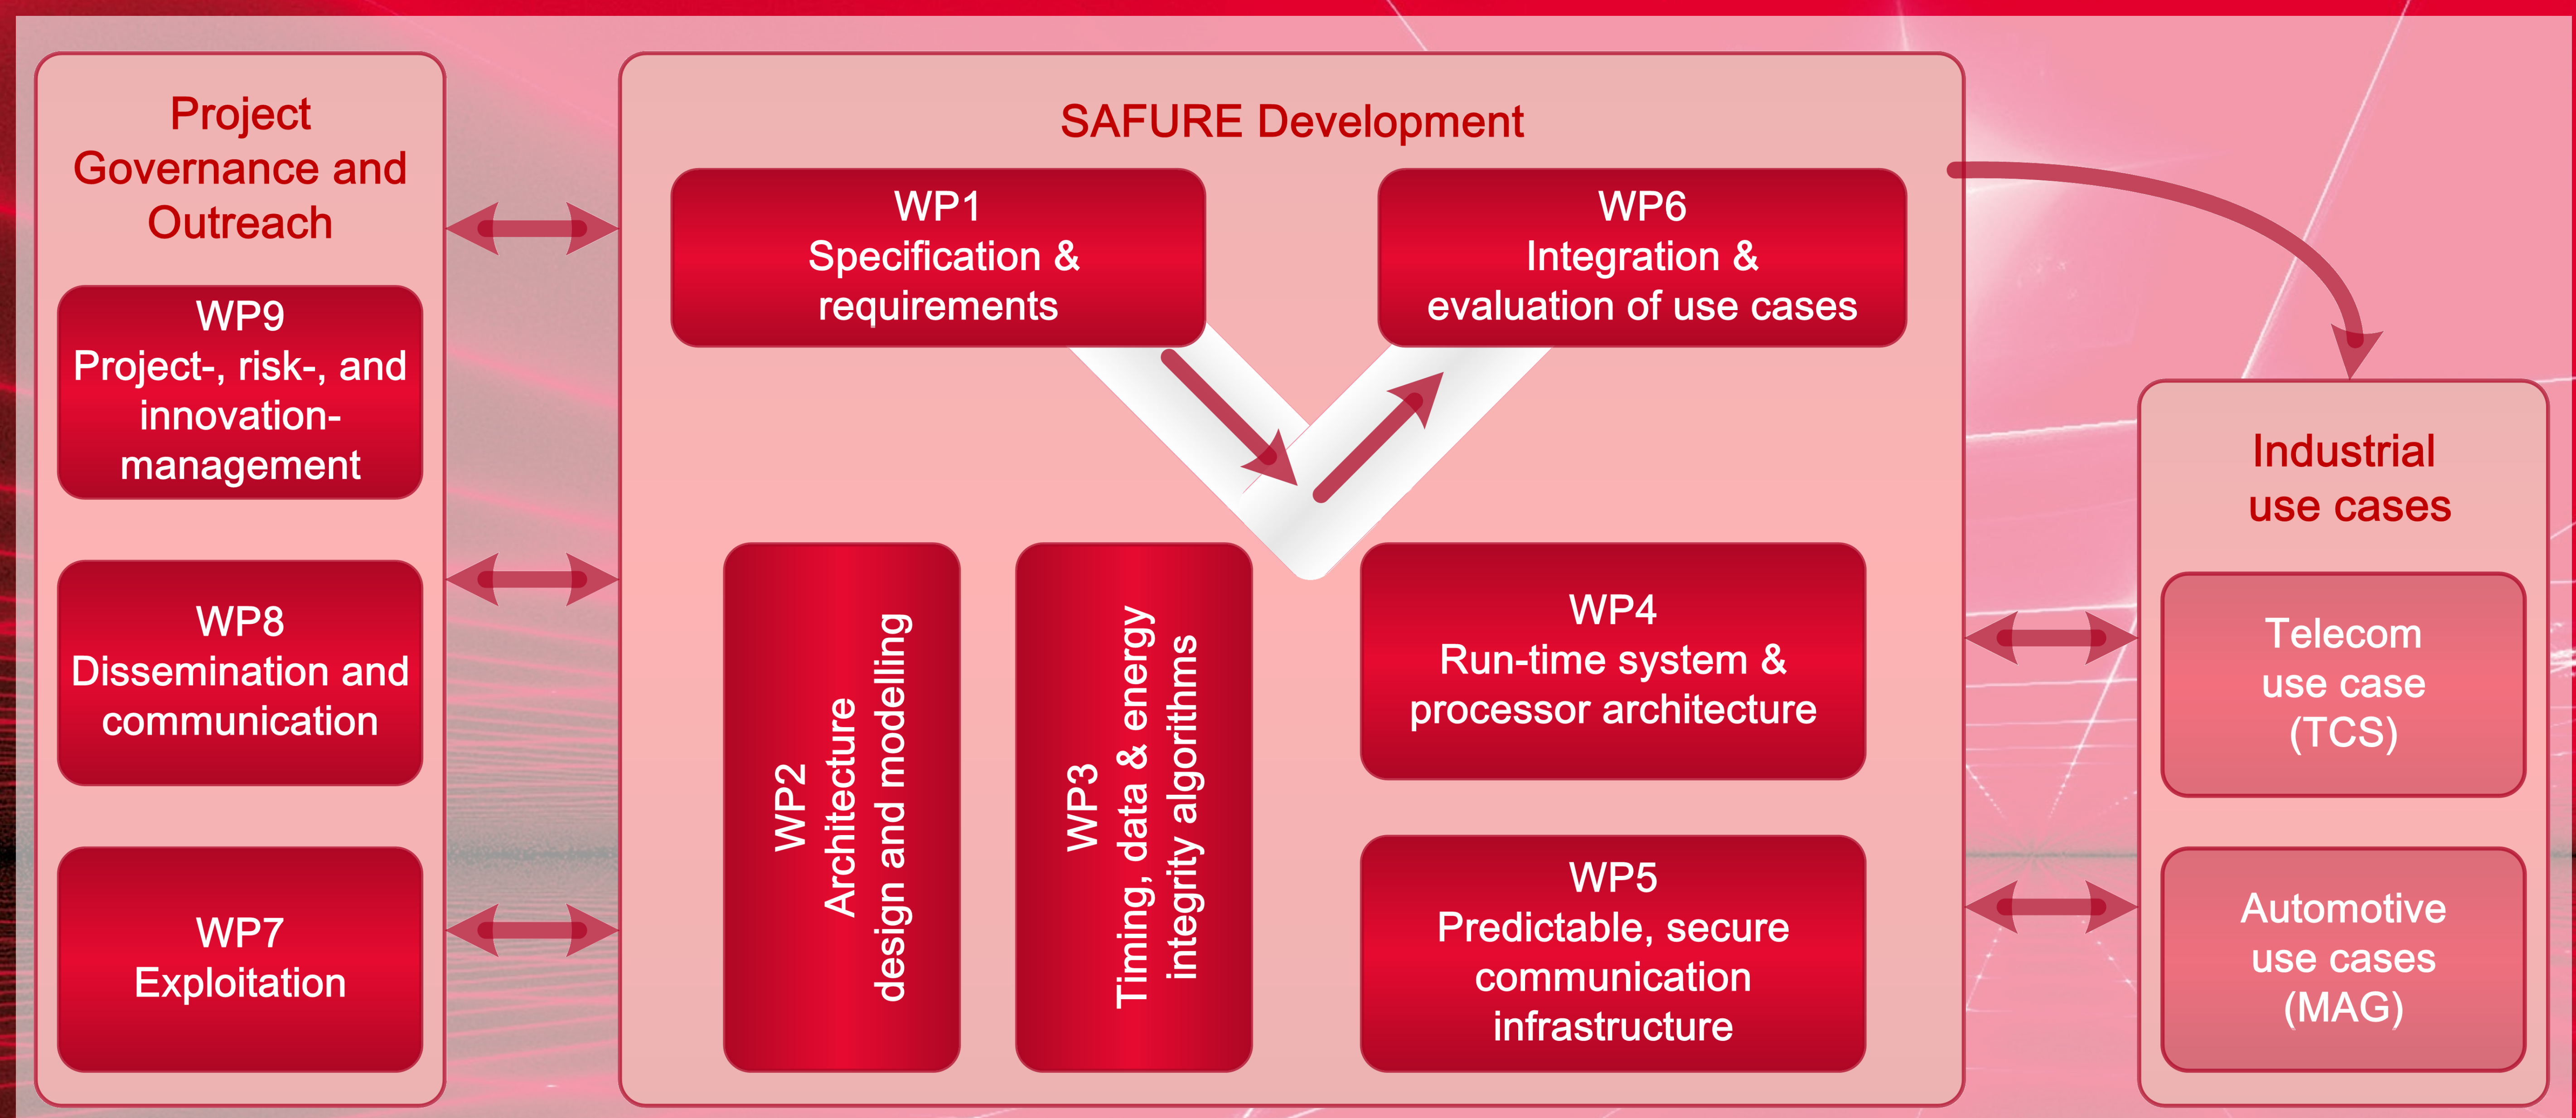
Project Governance and Outreach

WP9
Project-, risk-, and innovation-management

WP8
Dissemination and communication

WP7
Exploitation

SAFURE Development

WP1
Specification & requirements

WP6
Integration & evaluation of use cases

WP2
Architecture design and modelling

WP3
Timing, data & energy integrity algorithms

WP4
Run-time system & processor architecture

WP5
Predictable, secure communication infrastructure

Industrial use cases

Telecom use case (TCS)

Automotive use cases (MAG)